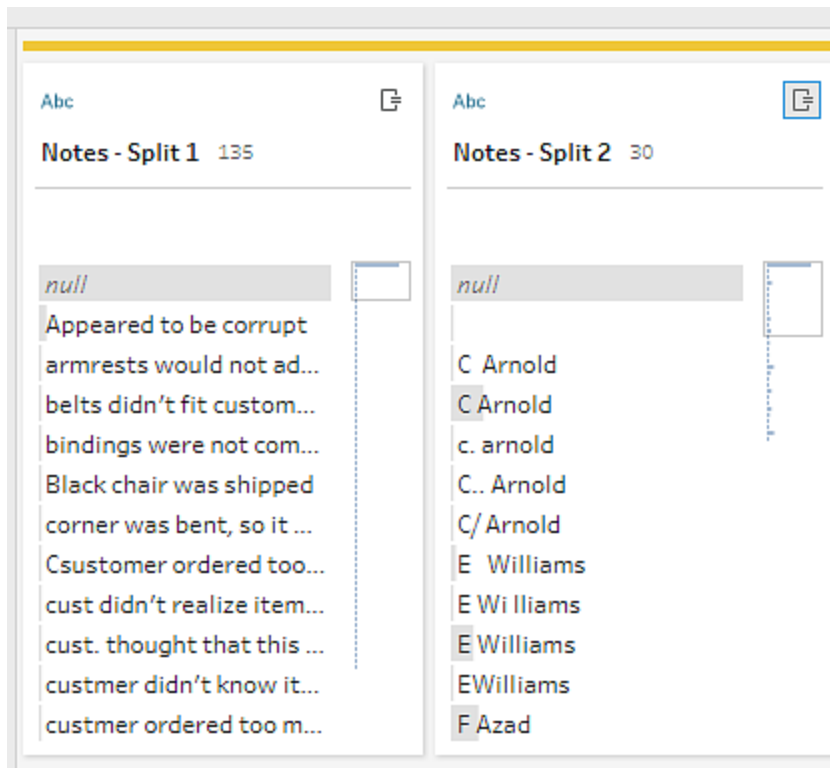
Abc

Notes - Split 1 135

null
Appeared to be corrupt
armrests would not ad...
belts didn't fit custom...
bindings were not com...
Black chair was shipped
corner was bent, so it ...
Csustomer ordered too...
cust didn't realize item...
cust. thought that this ...
custmer didn't know it...
custmer ordered too m...

Abc

Notes - Split 2 30

null

C Arnold
C Arnold
c. arnold
C.. Arnold
C/ Arnold
E Williams
E Wi lliams
E Williams
EWilliams
F Azad